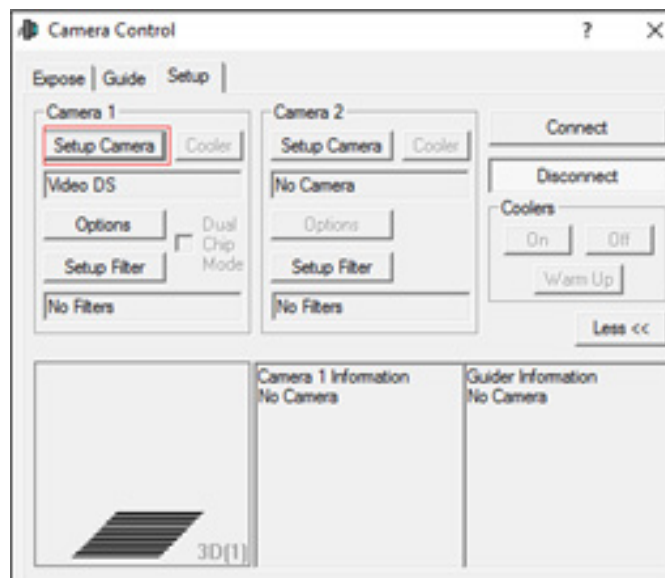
Camera Control

?

×

Expose | Guide | Setup

Camera 1

Setup Camera

Cooler

Video DS

Options

Dual Chip Mode

Setup Filter

No Filters

Camera 2

Setup Camera

Cooler

No Camera

Options

Setup Filter

No Filters

Connect

Disconnect

Coolers

On

Off

Warm Up

Less <<

3D[1]

Camera 1 Information
No Camera

Guider Information
No Camera